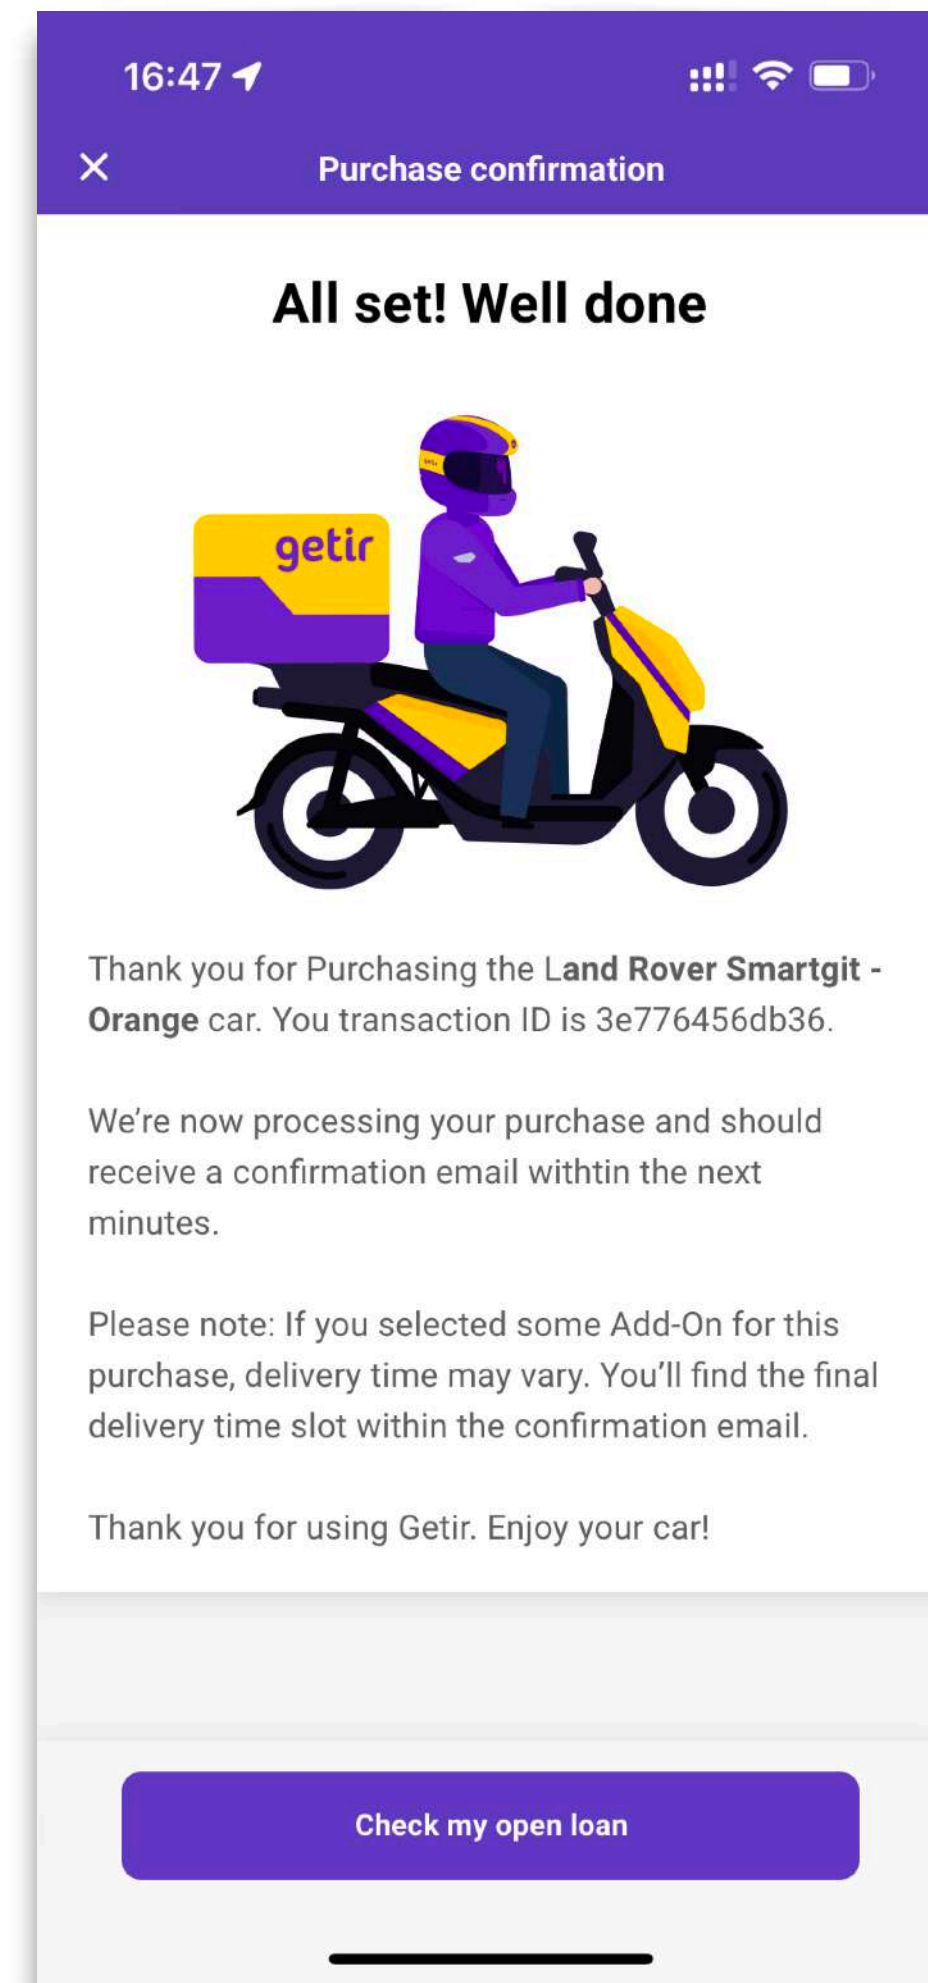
16:47

Purchase confirmation

All set! Well done

getir

Thank you for Purchasing the Land Rover Smartgit - Orange car. You transaction ID is 3e776456db36.

We're now processing your purchase and should receive a confirmation email withtin the next minutes.

Please note: If you selected some Add-On for this purchase, delivery time may vary. You'll find the final delivery time slot within the confirmation email.

Thank you for using Getir. Enjoy your car!

Check my open loan